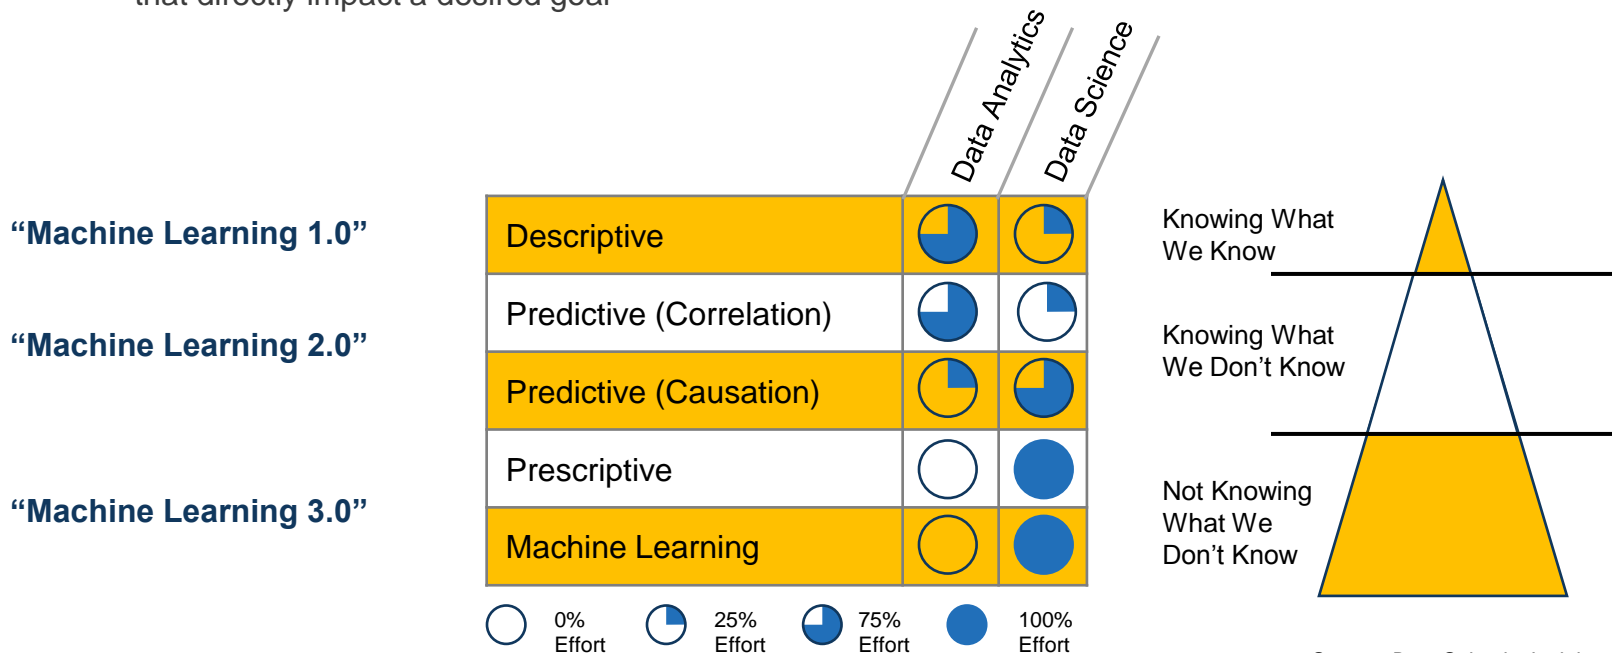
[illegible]

"Machine Learning 1.0"

"Machine Learning 2.0"

"Machine Learning 3.0"

| | Data Analytics | Data Science |
|---|---|---|
| Descriptive | | |
| Predictive (Correlation) | | |
| Predictive (Causation) | | |
| Prescriptive | | |
| Machine Learning | | |

0% Effort
25% Effort
75% Effort
100% Effort

Knowing What We Know

Knowing What We Don't Know

Not Knowing What We Don't Know

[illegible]